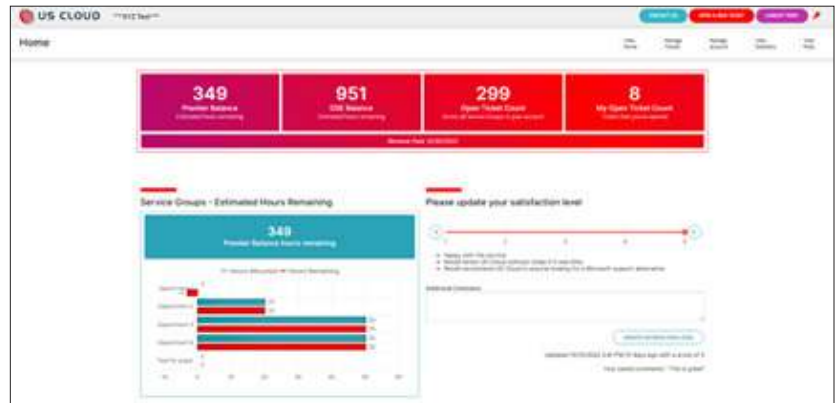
US CLOUD **XYZ Test**

Home

349
Premier Balance

951
CSE Balance

299
Open Ticket Count

8
My Open Ticket Count

Service Groups - Estimated Hours Remaining

349
Premier Balance hours remaining

Please update your satisfaction level

1 2 3 4 5

Additional Comments